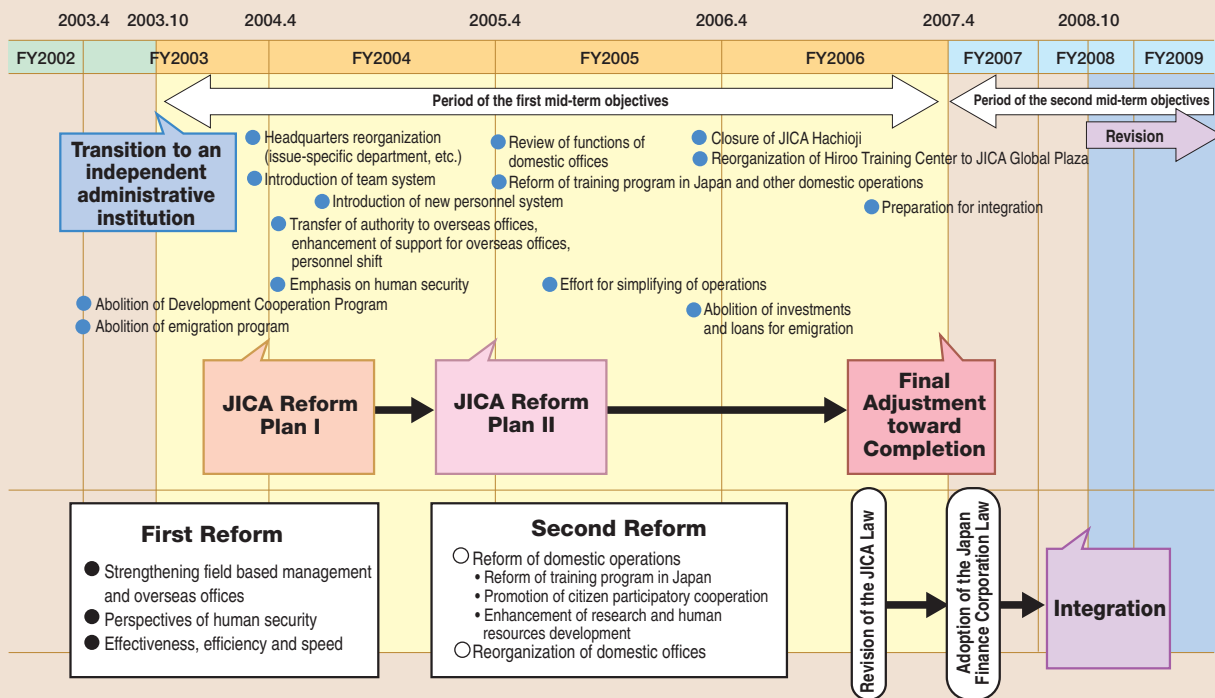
2003.4 2003.10 2004.4 2005.4 2006.4 2007.4 2008.10

FY2002 FY2003 FY2004 FY2005 FY2006 FY2007 FY2008 FY2009

Period of the first mid-term objectives

Period of the second mid-term objectives

Revision

Transition to an independent administrative institution

Headquarters reorganization (issue-specific department, etc.)

Introduction of team system

Introduction of new personnel system

Transfer of authority to overseas offices, enhancement of support for overseas offices, personnel shift

Emphasis on human security

Abolition of Development Cooperation Program

Abolition of emigration program

Review of functions of domestic offices

Reform of training program in Japan and other domestic operations

Effort for simplifying of operations

Closure of JICA Hachioji

Reorganization of Hiroo Training Center to JICA Global Plaza

Preparation for integration

Abolition of investments and loans for emigration

JICA Reform Plan I

JICA Reform Plan II

Final Adjustment toward Completion

First Reform

Strengthening field based management and overseas offices

Perspectives of human security

Effectiveness, efficiency and speed

Second Reform

Reform of domestic operations

• Reform of training program in Japan

• Promotion of citizen participatory cooperation

• Enhancement of research and human resources development

Reorganization of domestic offices

Revision of the JICA Law

Adoption of the Japan Finance Corporation Law

Integration